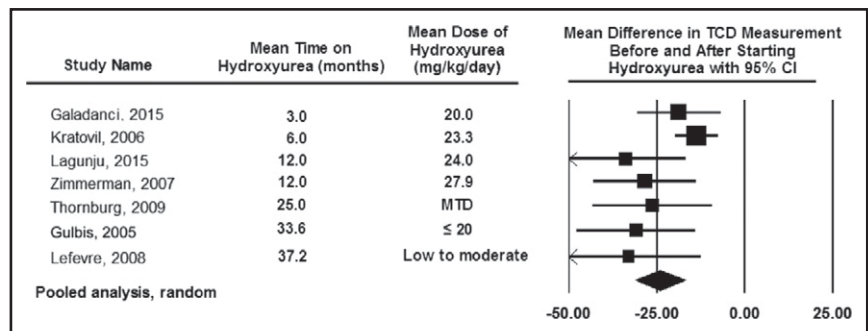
| Study Name | Mean Time on Hydroxyurea (months) | Mean Dose of Hydroxyurea (mg/kg/day) | Mean Difference in TCD Measurement Before and After Starting Hydroxyurea with 95% CI |
|---|---|---|---|
| Galadanci, 2015 | 3.0 | 20.0 | |
| Kratovil, 2006 | 6.0 | 23.3 | |
| Lagunju, 2015 | 12.0 | 24.0 | |
| Zimmerman, 2007 | 12.0 | 27.9 | |
| Thornburg, 2009 | 25.0 | MTD | |
| Gulbis, 2005 | 33.6 | ≤ 20 | |
| Lefevre, 2008 | 37.2 | Low to moderate | |
| Pooled analysis, random | | | |

-50.00 -25.00 0.00 25.00